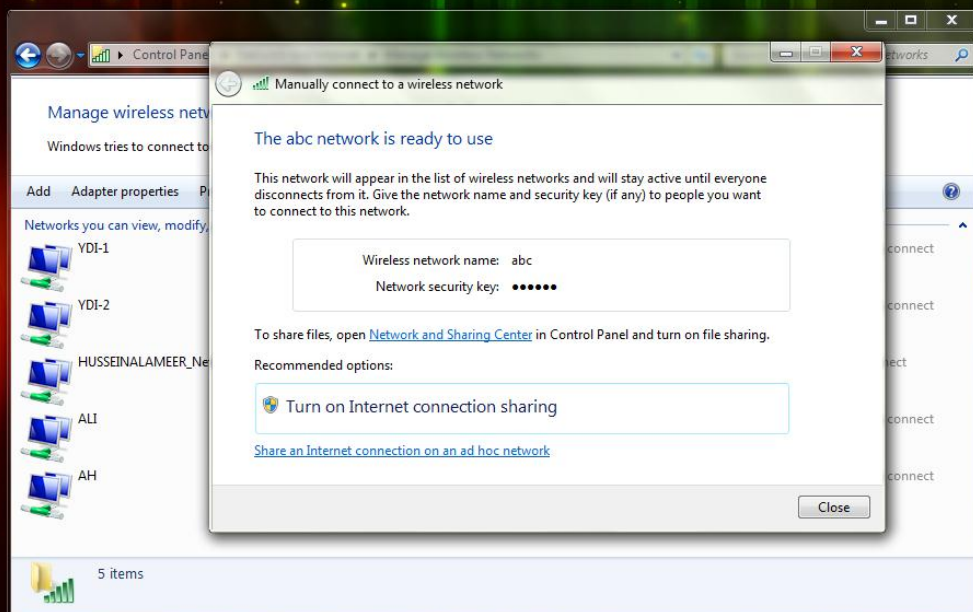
Control Panel
etworks

Manage wireless netw

Windows tries to connect to

Add Adapter properties Pr

Networks you can view, modify,

YDI-1
connect

YDI-2
connect

HUSSEINALAMEER_Ne
ect

ALI
connect

AH
connect

5 items

Manually connect to a wireless network

The abc network is ready to use

This network will appear in the list of wireless networks and will stay active until everyone disconnects from it. Give the network name and security key (if any) to people you want to connect to this network.

Wireless network name: abc
Network security key: ●●●●●●

To share files, open Network and Sharing Center in Control Panel and turn on file sharing.

Recommended options:

Turn on Internet connection sharing

Share an Internet connection on an ad hoc network

Close